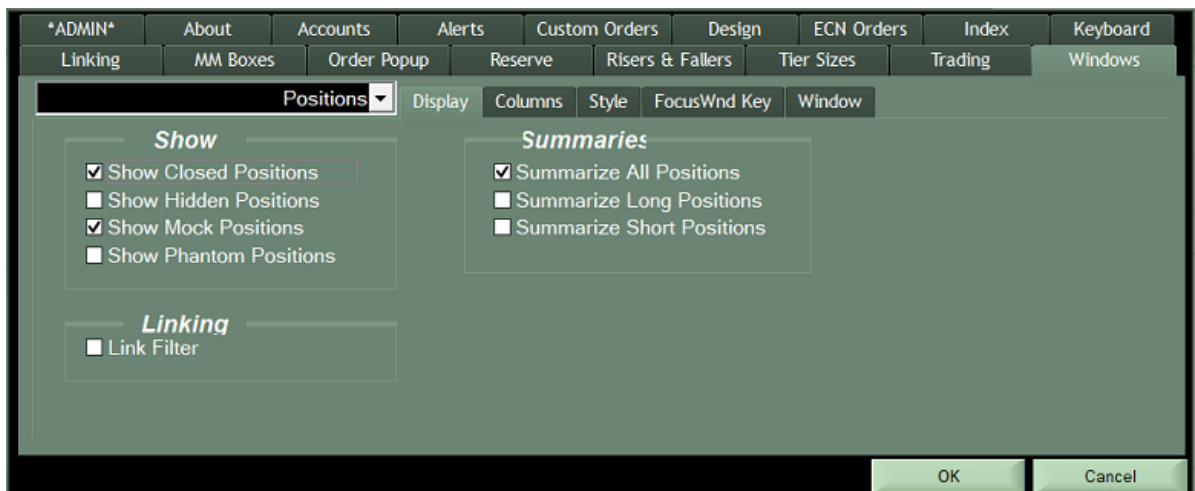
*ADMIN* About Accounts Alerts Custom Orders Design ECN Orders Index Keyboard
Linking MM Boxes Order Popup Reserve Risers & Fallers Tier Sizes Trading Windows

Positions

Display Columns Style FocusWnd Key Window

Show
☑ Show Closed Positions
☐ Show Hidden Positions
☑ Show Mock Positions
☐ Show Phantom Positions

Summaries
☑ Summarize All Positions
☐ Summarize Long Positions
☐ Summarize Short Positions

Linking
☐ Link Filter

OK Cancel